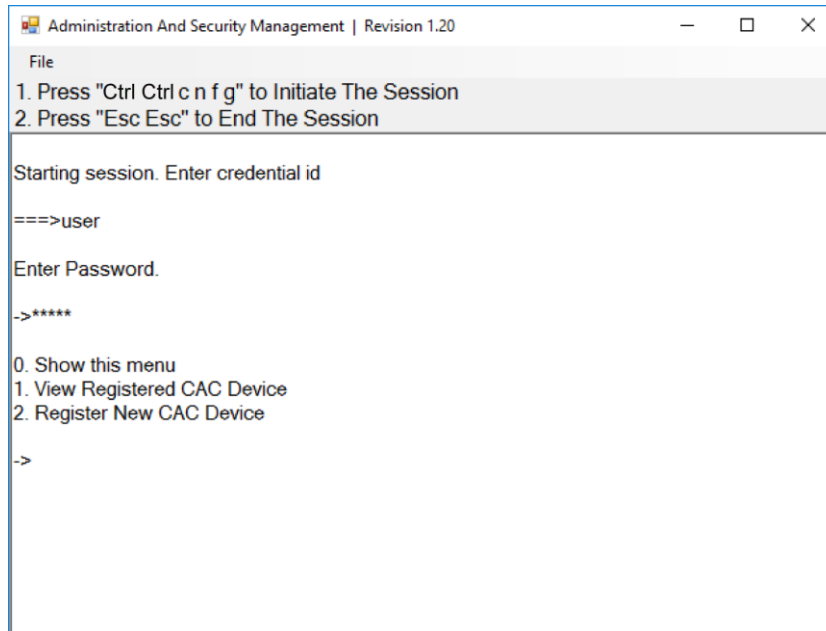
Administration And Security Management | Revision 1.20

File

1. Press "Ctrl Ctrl c n f g" to Initiate The Session
2. Press "Esc Esc" to End The Session

Starting session. Enter credential id

===>user

Enter Password.

->*****

0. Show this menu
1. View Registered CAC Device
2. Register New CAC Device

->